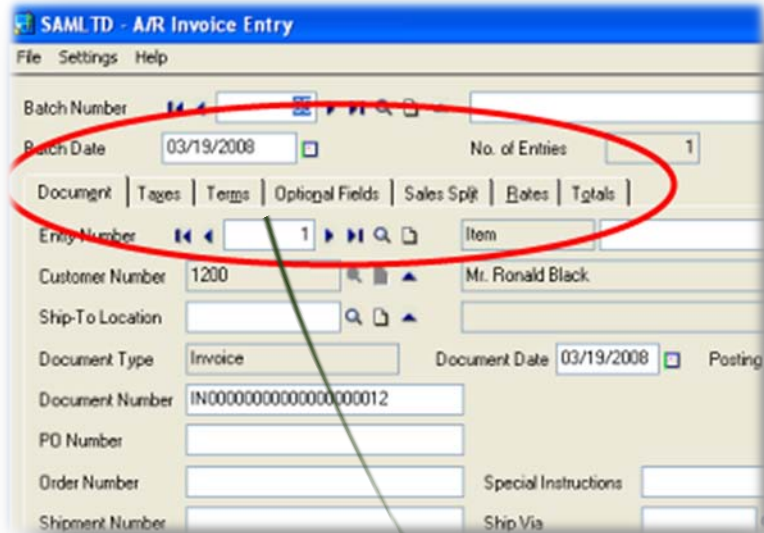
SAMLTD - A/R Invoice Entry

File Settings Help

Batch Number

Batch Date 03/19/2008

No. of Entries 1

Document | Taxes | Terms | Optional Fields | Sales Split | Rates | Totals

Entry Number 1

Item

Customer Number 1200

Mr. Ronald Black

Ship-To Location

Document Type Invoice

Document Date 03/19/2008

Posting

Document Number IN000000000000000012

PO Number

Order Number

Special Instructions

Shipment Number

Ship Via